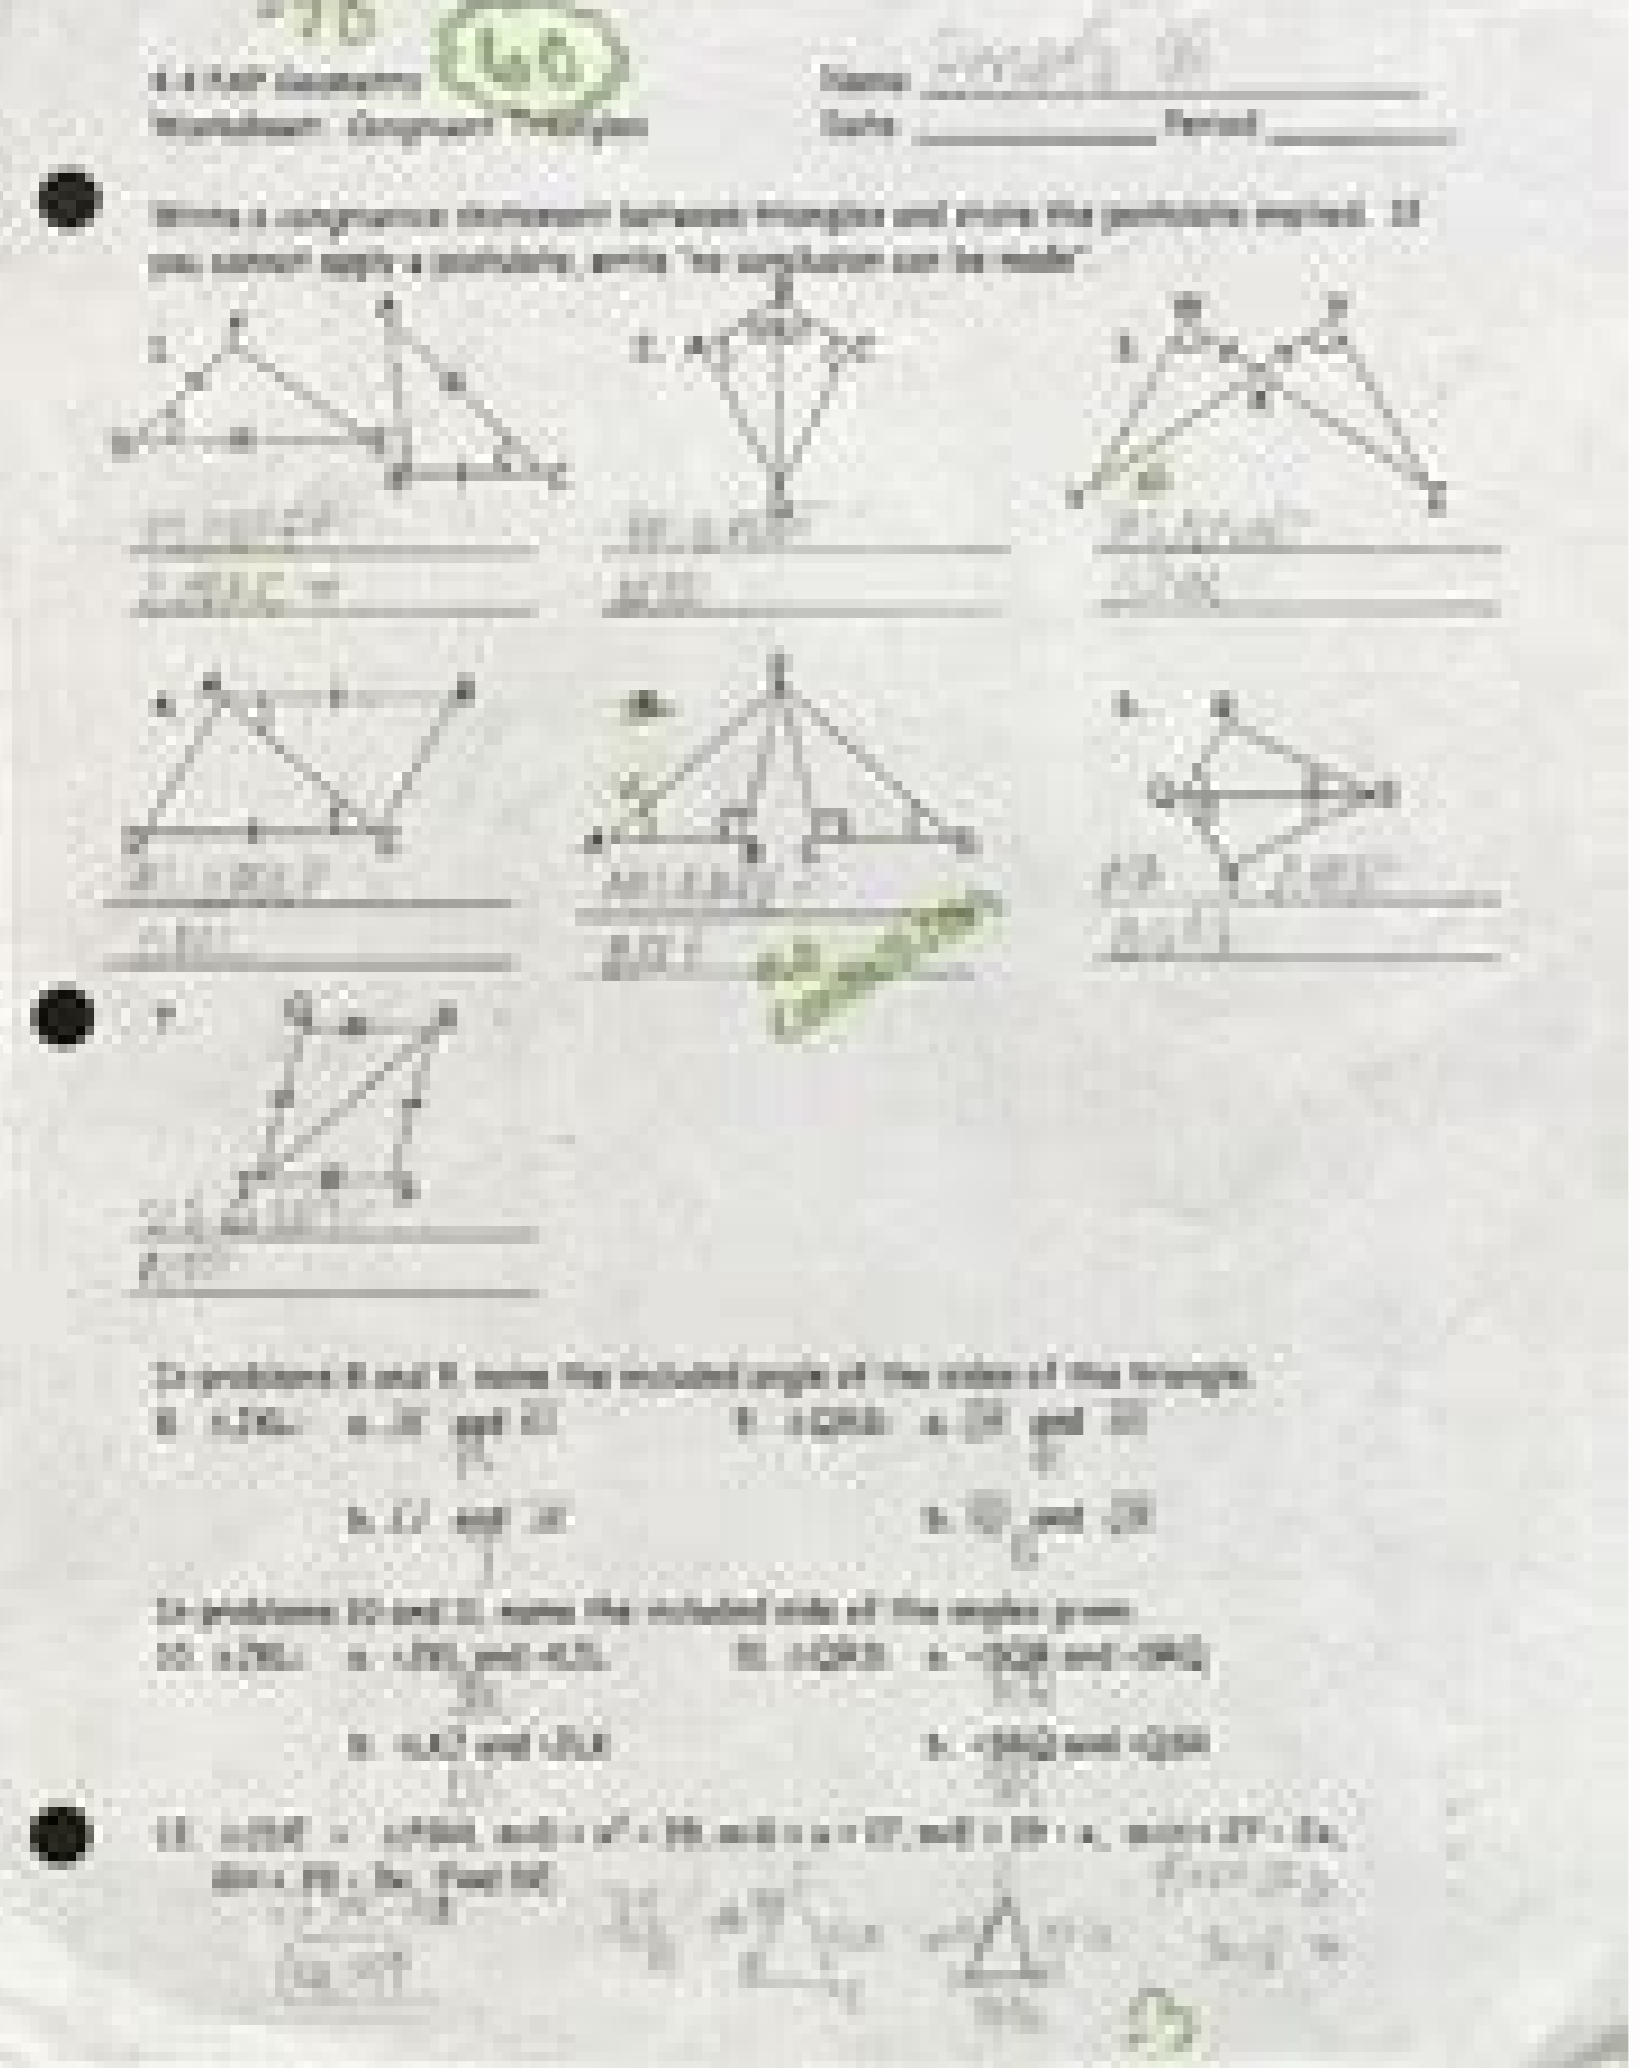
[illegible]

4-4 PAP Geometry
Worksheet: Congruent Triangles

Name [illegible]
Date ____________ Period ________

Write a congruence statement between triangles and state the postulate implied. If you cannot apply a postulate, write "no conclusion can be made".

1. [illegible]
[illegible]

2. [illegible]
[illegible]

3. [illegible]
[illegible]

4. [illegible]
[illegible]

5. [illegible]
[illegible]

6. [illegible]
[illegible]

7. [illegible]
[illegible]

In problems 8 and 9, name the included angle of the sides of the triangle.
8. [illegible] a. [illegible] and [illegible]
b. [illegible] and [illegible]
9. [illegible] a. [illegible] and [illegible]
b. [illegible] and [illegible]

In problems 10 and 11, name the included side of the angles given.
10. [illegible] a. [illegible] and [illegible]
b. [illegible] and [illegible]
11. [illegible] a. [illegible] and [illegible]
b. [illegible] and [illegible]

12. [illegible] Find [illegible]

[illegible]